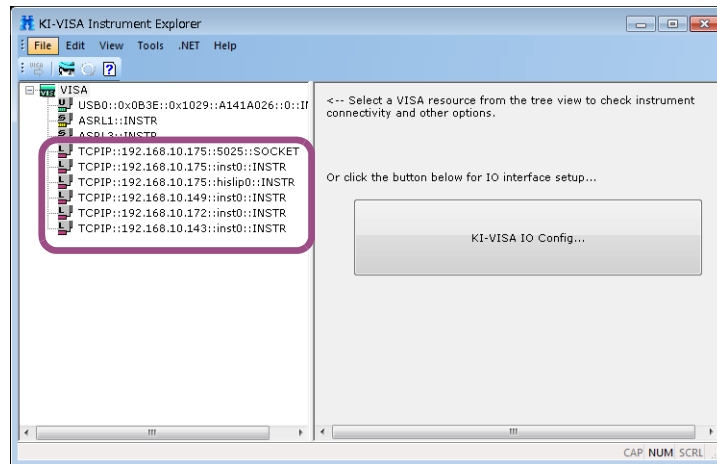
KI-VISA Instrument Explorer

File Edit View Tools .NET Help

VISA
USB0::0x0B3E::0x1029::A141A026::0::I
ASRL1::INSTR
ASRL3::INSTR
TCPIP::192.168.10.175::5025::SOCKET
TCPIP::192.168.10.175::inst0::INSTR
TCPIP::192.168.10.175::hislip0::INSTR
TCPIP::192.168.10.149::inst0::INSTR
TCPIP::192.168.10.172::inst0::INSTR
TCPIP::192.168.10.143::inst0::INSTR

<-- Select a VISA resource from the tree view to check instrument connectivity and other options.

Or click the button below for IO interface setup...

KI-VISA IO Config...

CAP NUM SCRL